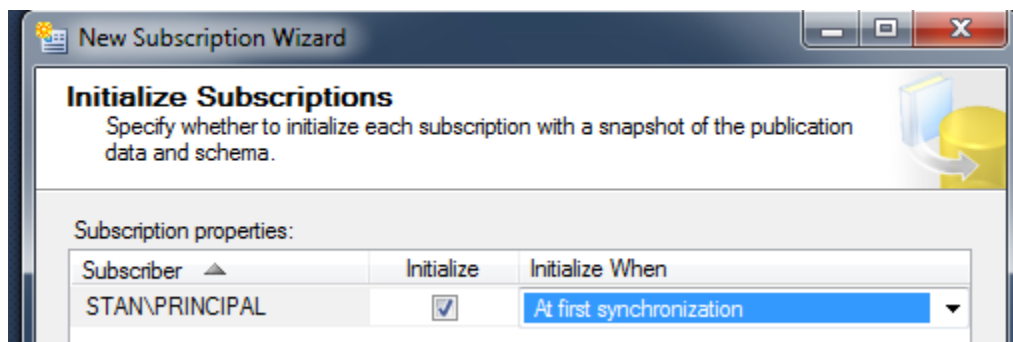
New Subscription Wizard

Initialize Subscriptions

Specify whether to initialize each subscription with a snapshot of the publication data and schema.

Subscription properties:

| Subscriber | Initialize | Initialize When |
|---|---|---|
| STAN\PRINCIPAL | ☑ | At first synchronization |